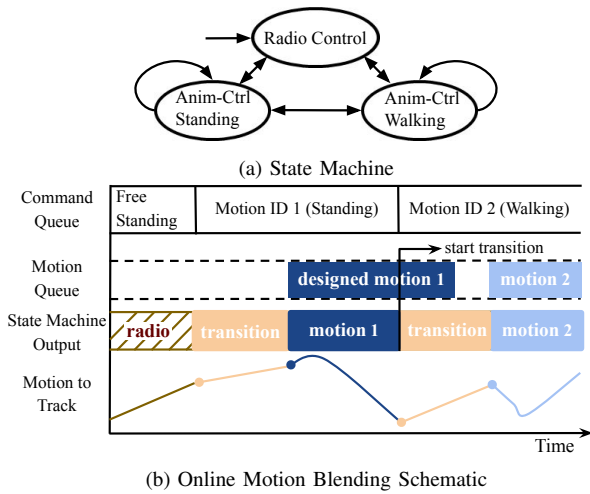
Radio Control

Anim-Ctrl Standing

Anim-Ctrl Walking

(a) State Machine

Command Queue

Free Standing

Motion ID 1 (Standing)

Motion ID 2 (Walking)

start transition

Motion Queue

designed motion 1

motion 2

State Machine Output

radio

transition

motion 1

transition

motion 2

Motion to Track

Time

(b) Online Motion Blending Schematic